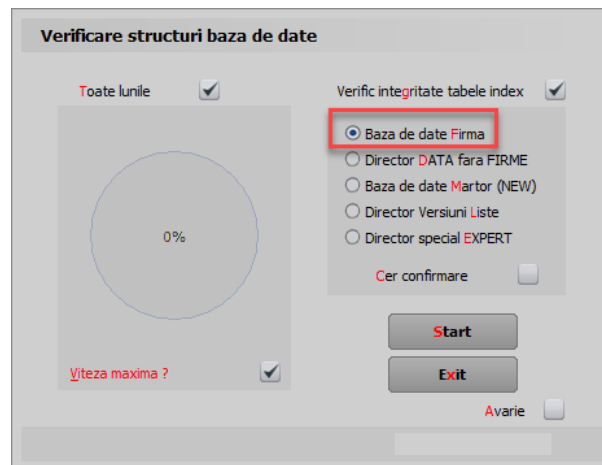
Verificare structuri baza de date

Toate lunile

0%

Viteza maxima ?

Verific integritate tabele index

Baza de date Firma
Director DATA fara FIRME
Baza de date Martor (NEW)
Director Versiuni Liste
Director special EXPERT

Cer confirmare

Start

Exit

Avarie